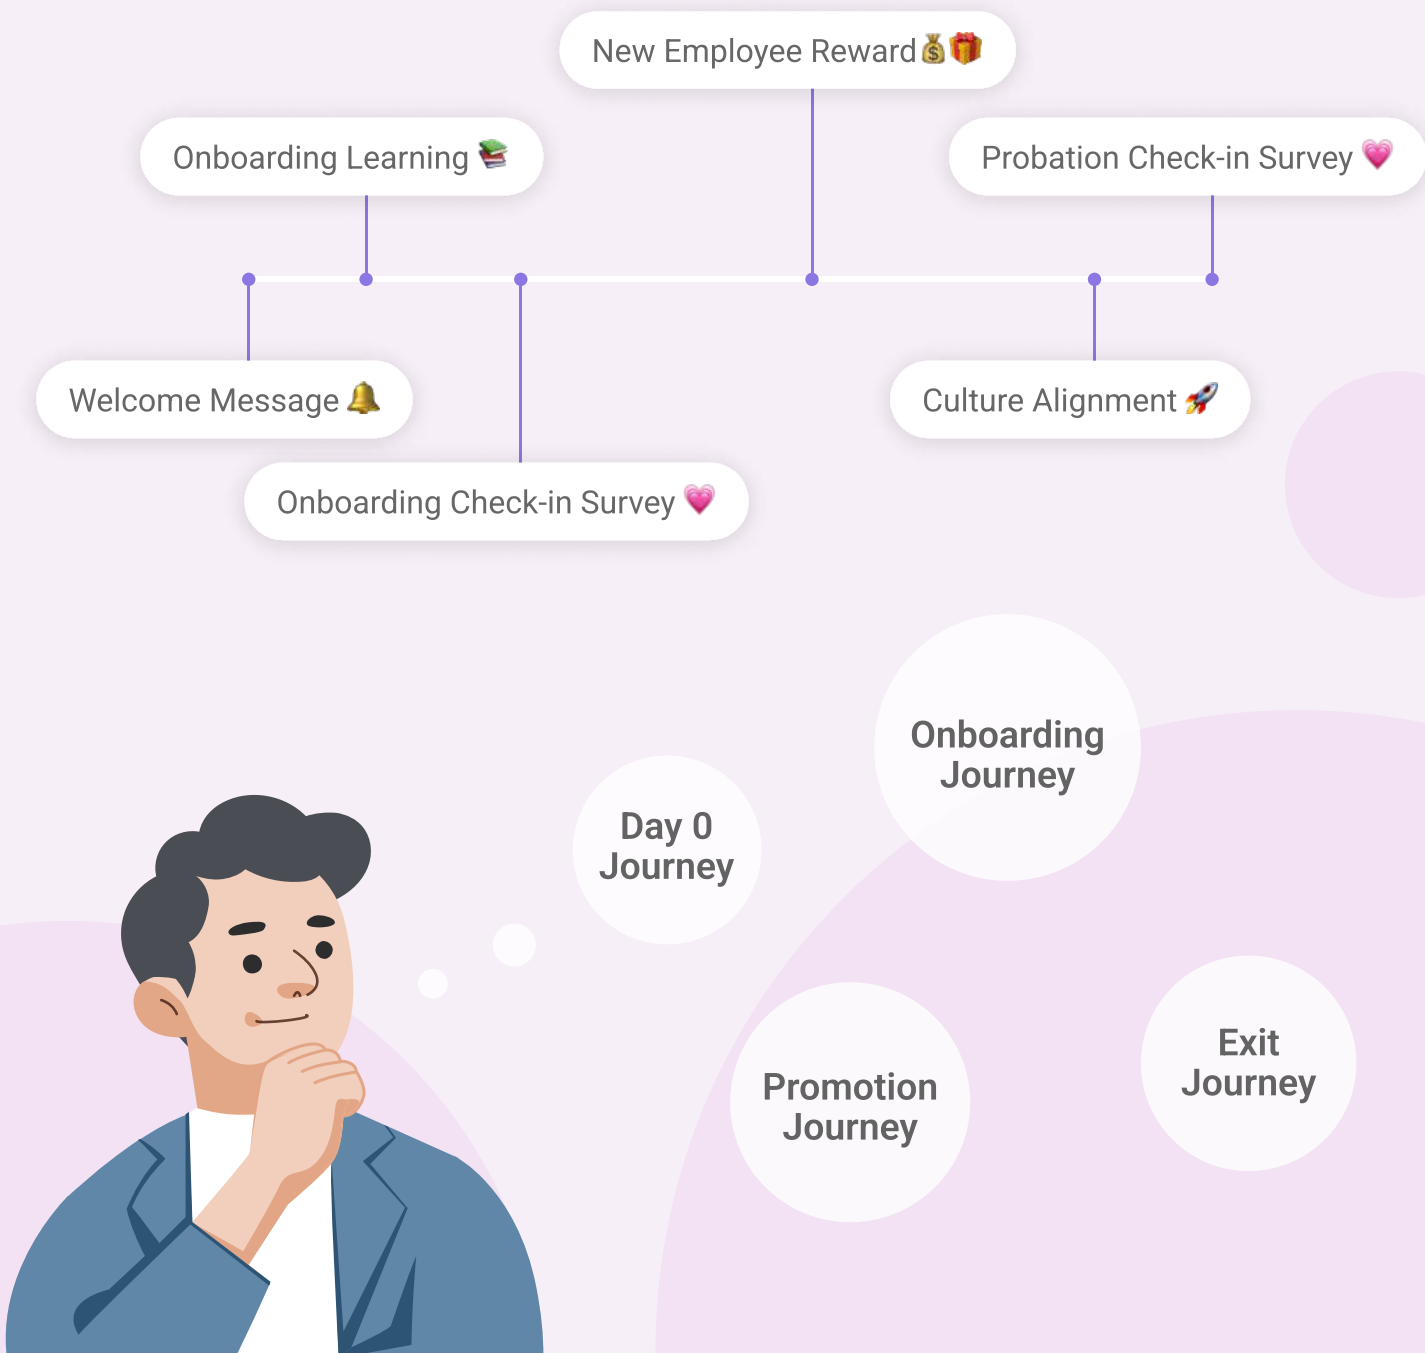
New Employee Reward 💰🎁

Onboarding Learning 📚

Probation Check-in Survey 💗

Welcome Message 🔔

Culture Alignment 🚀

Onboarding Check-in Survey 💗

Onboarding Journey

Day 0 Journey

Promotion Journey

Exit Journey